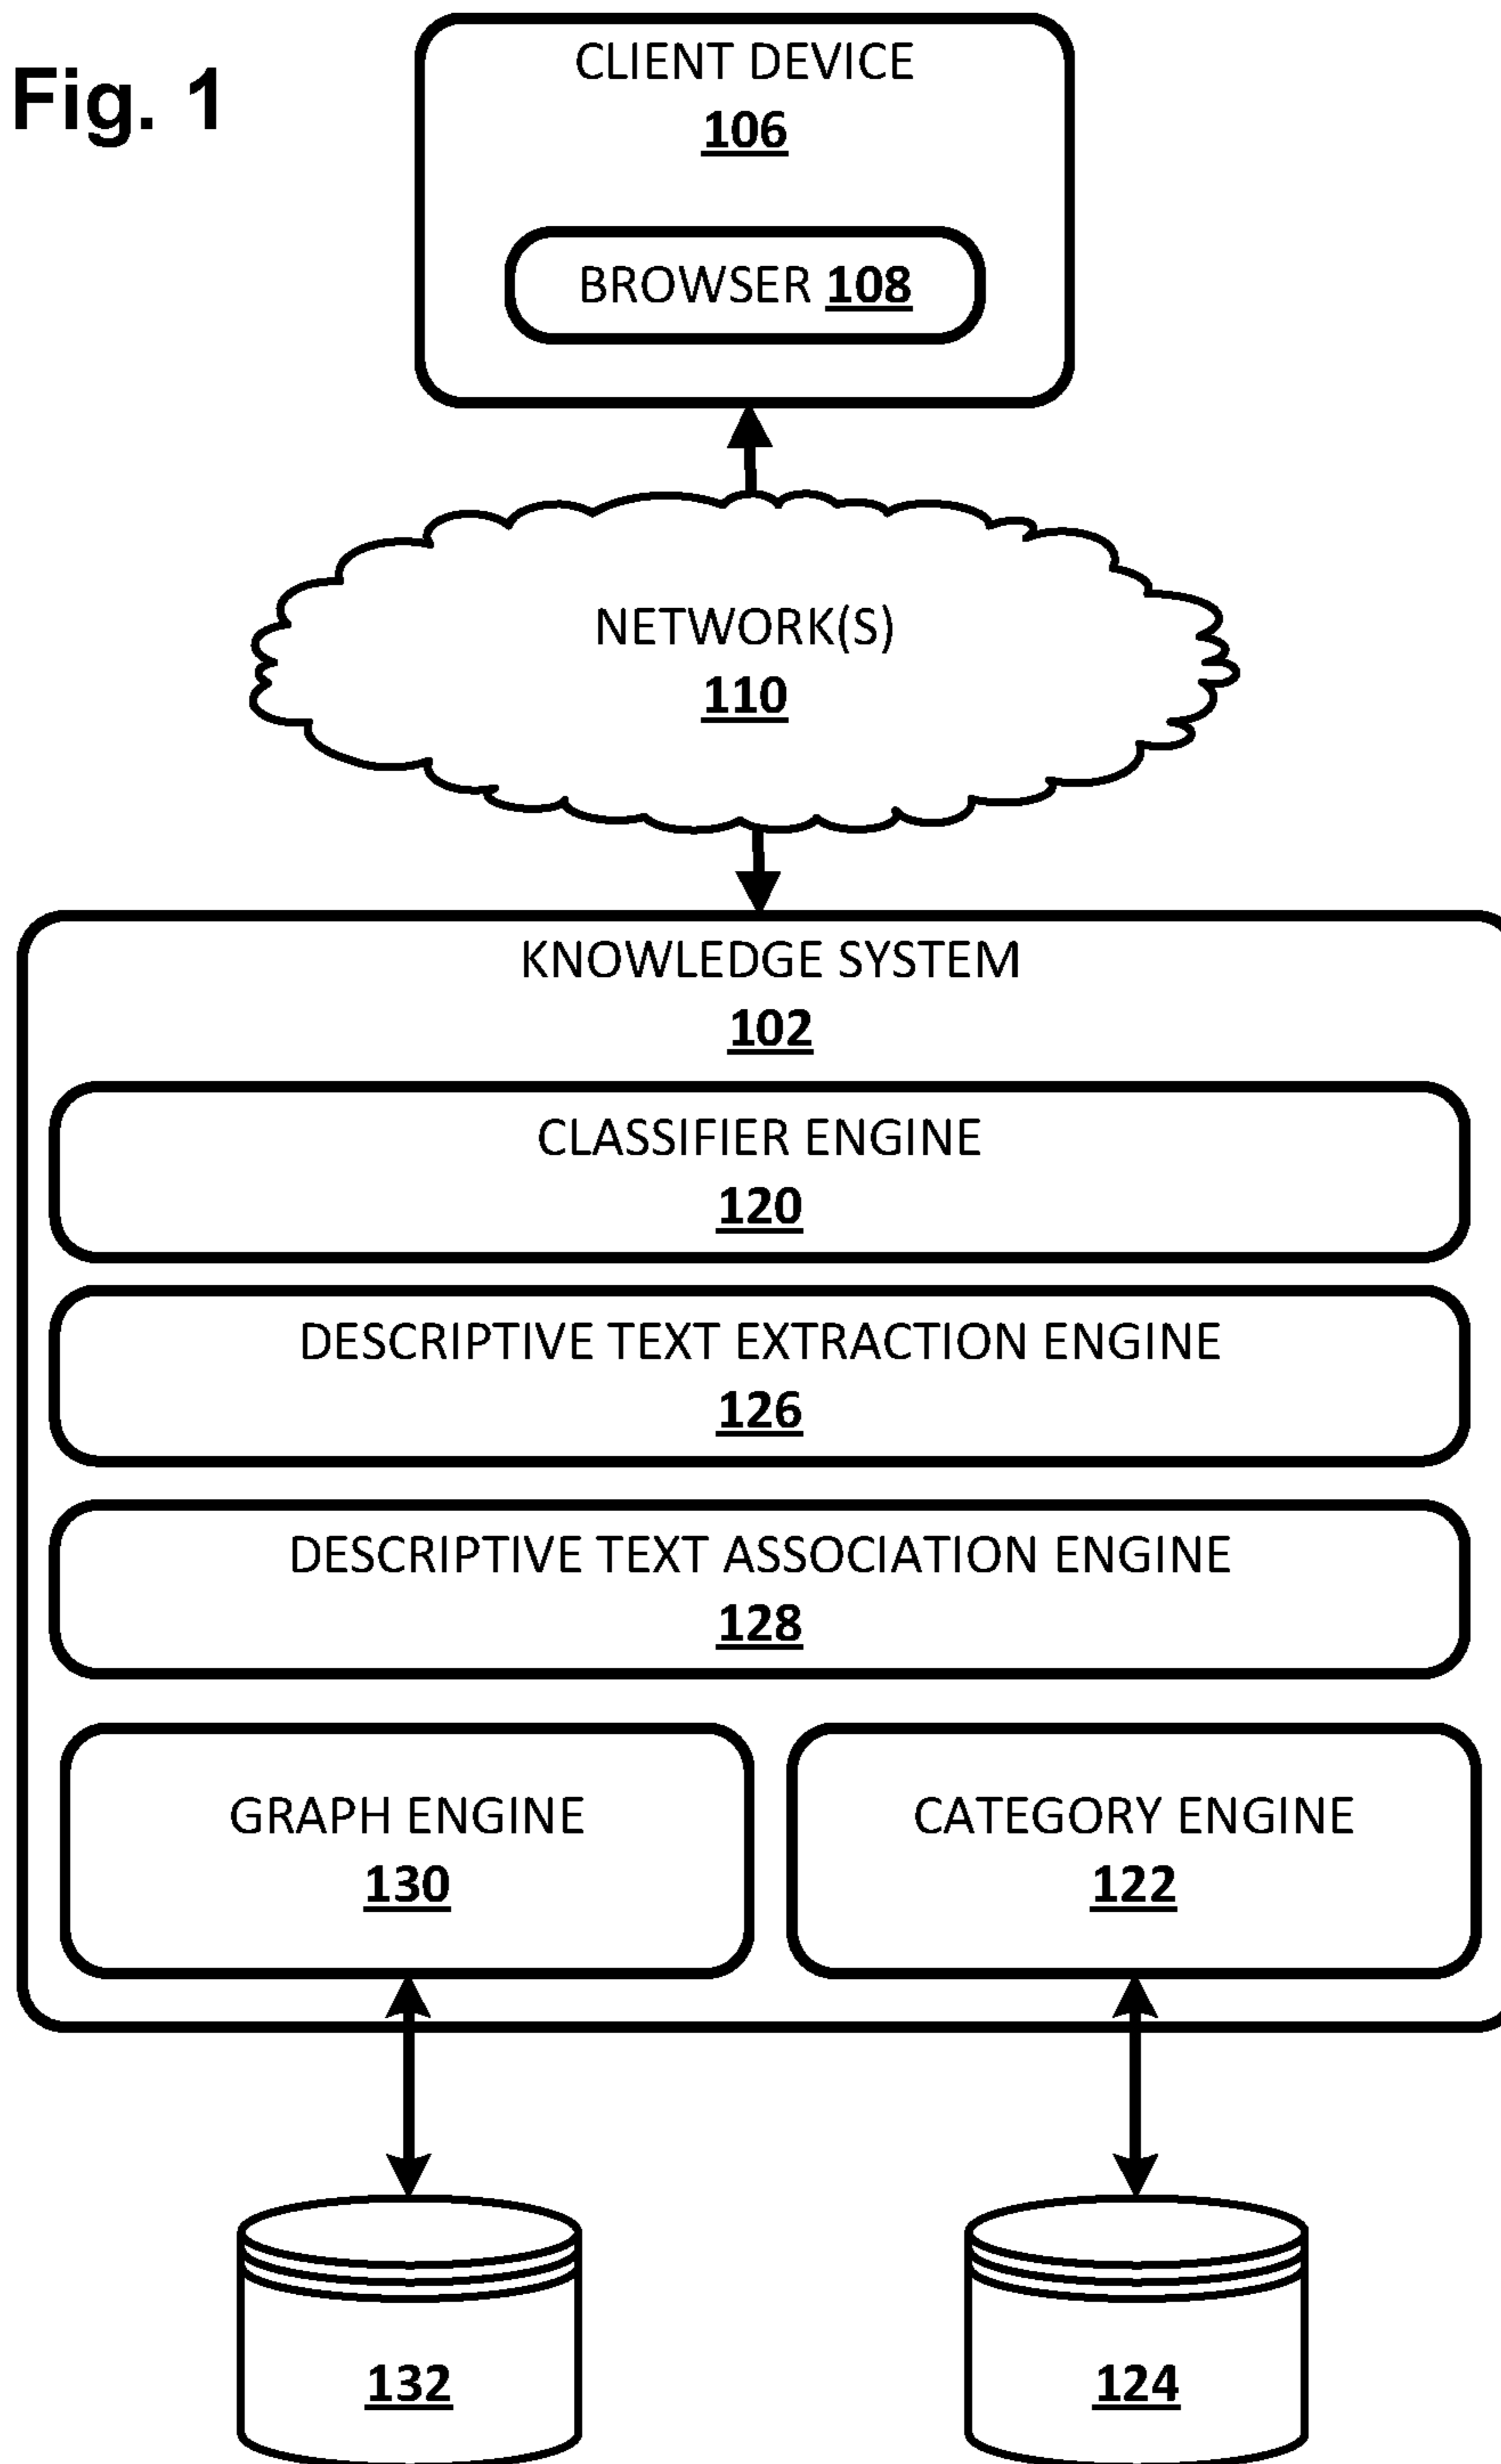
Fig. 1

CLIENT DEVICE
106

BROWSER 108

NETWORK(S)
110

KNOWLEDGE SYSTEM
102

CLASSIFIER ENGINE
120

DESCRIPTIVE TEXT EXTRACTION ENGINE
126

DESCRIPTIVE TEXT ASSOCIATION ENGINE
128

GRAPH ENGINE
130

CATEGORY ENGINE
122

132

124